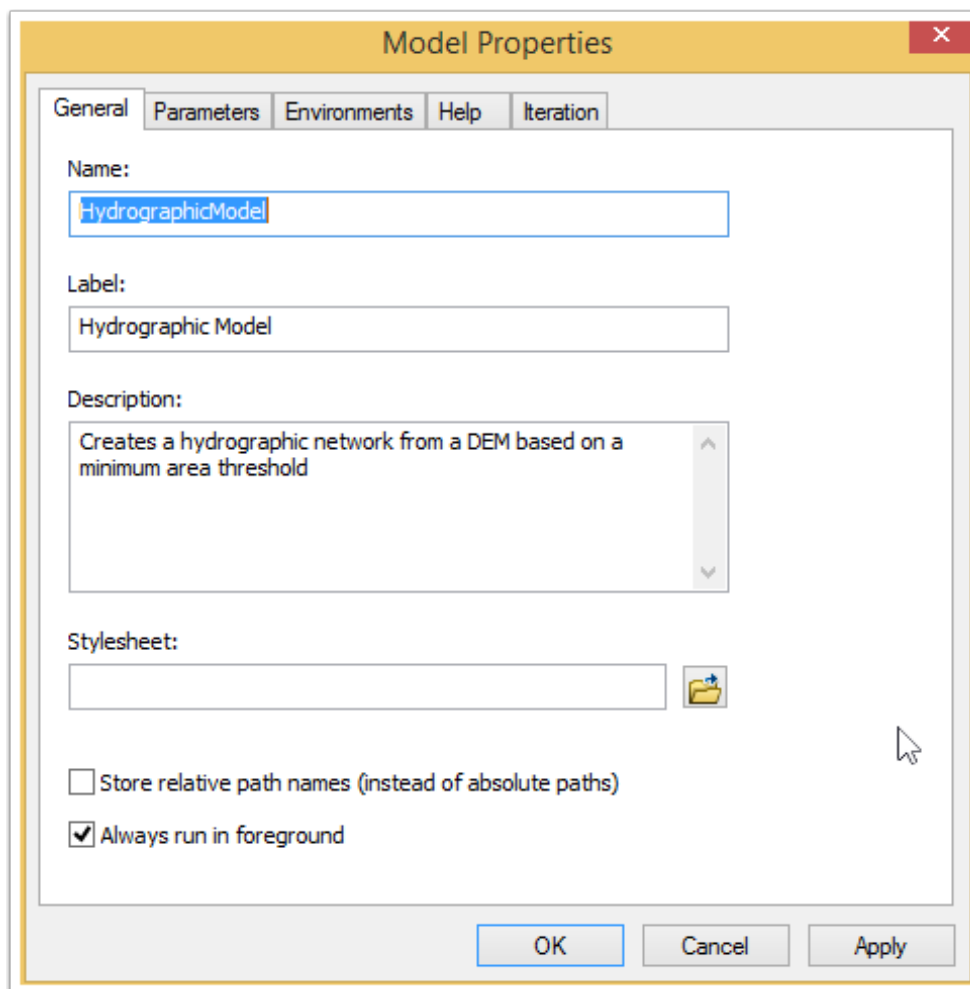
Model Properties

General | Parameters | Environments | Help | Iteration

Name:
HydrographicModel

Label:
Hydrographic Model

Description:
Creates a hydrographic network from a DEM based on a minimum area threshold

Stylesheet:

Store relative path names (instead of absolute paths)

Always run in foreground

OK | Cancel | Apply